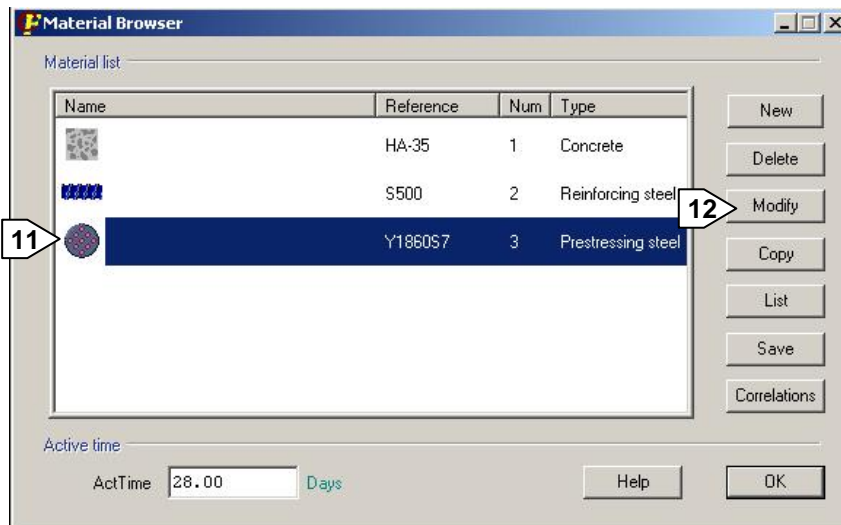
Material Browser

Material list

| Name | Reference | Num | Type |
|---|---|---|---|
| | HA-35 | 1 | Concrete |
| | S500 | 2 | Reinforcing steel |
| | Y1860S7 | 3 | Prestressing steel |

11

12

New
Delete
Modify
Copy
List
Save
Correlations

Active time
ActTime 28.00 Days

Help
OK